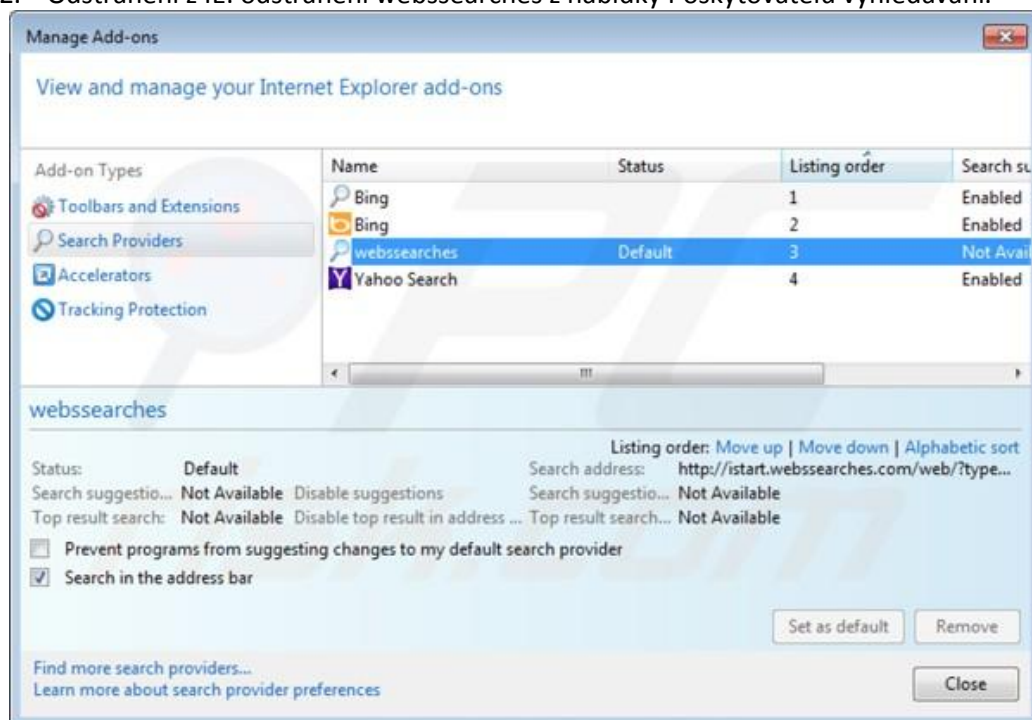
2. Odstranění z IE: odstranění webssearches z nabídky Poskytovatelů vyhledávání:

Manage Add-ons

View and manage your Internet Explorer add-ons

Add-on Types

Toolbars and Extensions

Search Providers

Accelerators

Tracking Protection

| Name | Status | Listing order | Search su |
|---|---|---|---|
| Bing | | 1 | Enabled |
| Bing | | 2 | Enabled |
| webssearches | Default | 3 | Not Avai |
| Yahoo Search | | 4 | Enabled |

webssearches

Listing order: Move up | Move down | Alphabetic sort

Status: Default

Search address: http://istart.webssearches.com/web/?type...

Search suggestio... Not Available Disable suggestions

Search suggestio... Not Available

Top result search: Not Available Disable top result in address ...

Top result search... Not Available

Prevent programs from suggesting changes to my default search provider

Search in the address bar

Set as default

Remove

Find more search providers...

Learn more about search provider preferences

Close